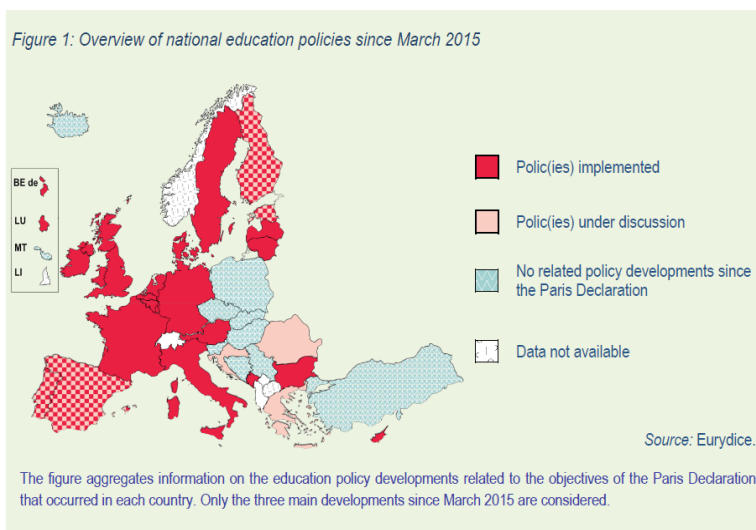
Figure 1: Overview of national education policies since March 2015

BE de

LU

MT

LI

Polic(ies) implemented

Polic(ies) under discussion

No related policy developments since the Paris Declaration

Data not available

Source: Eurydice.

The figure aggregates information on the education policy developments related to the objectives of the Paris Declaration that occurred in each country. Only the three main developments since March 2015 are considered.